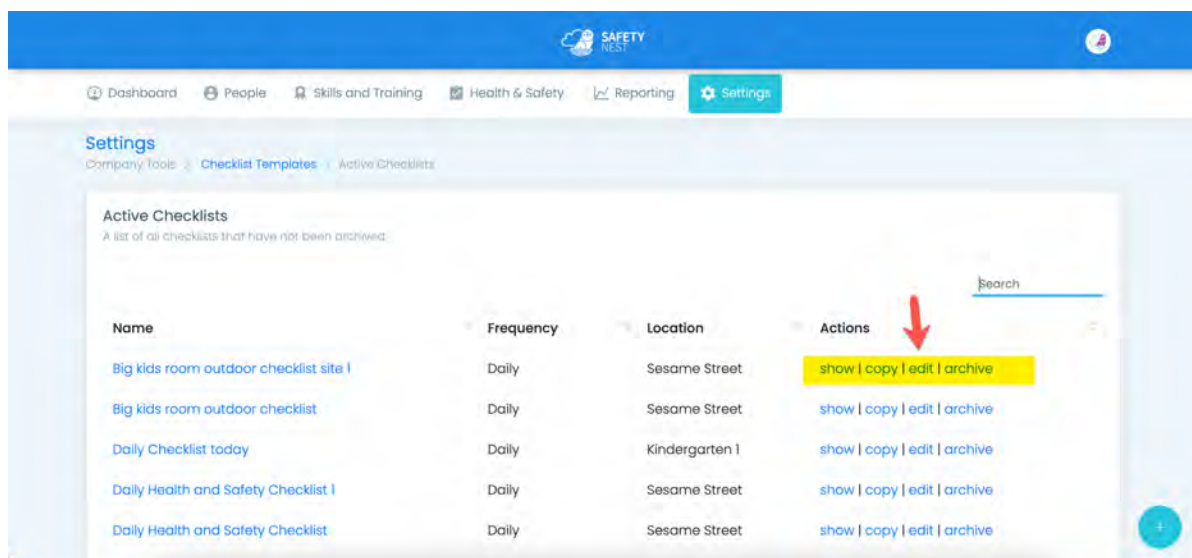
SAFETY NEST

Dashboard People Skills and Training Health & Safety Reporting Settings

Settings
Company Tools > Checklist Templates > Active Checklists

Active Checklists
A list of all checklists that have not been archived

Search

| Name | Frequency | Location | Actions |
|---|---|---|---|
| Big kids room outdoor checklist site 1 | Daily | Sesame Street | show \| copy \| edit \| archive |
| Big kids room outdoor checklist | Daily | Sesame Street | show \| copy \| edit \| archive |
| Daily Checklist today | Daily | Kindergarten 1 | show \| copy \| edit \| archive |
| Daily Health and Safety Checklist 1 | Daily | Sesame Street | show \| copy \| edit \| archive |
| Daily Health and Safety Checklist | Daily | Sesame Street | show \| copy \| edit \| archive |

+